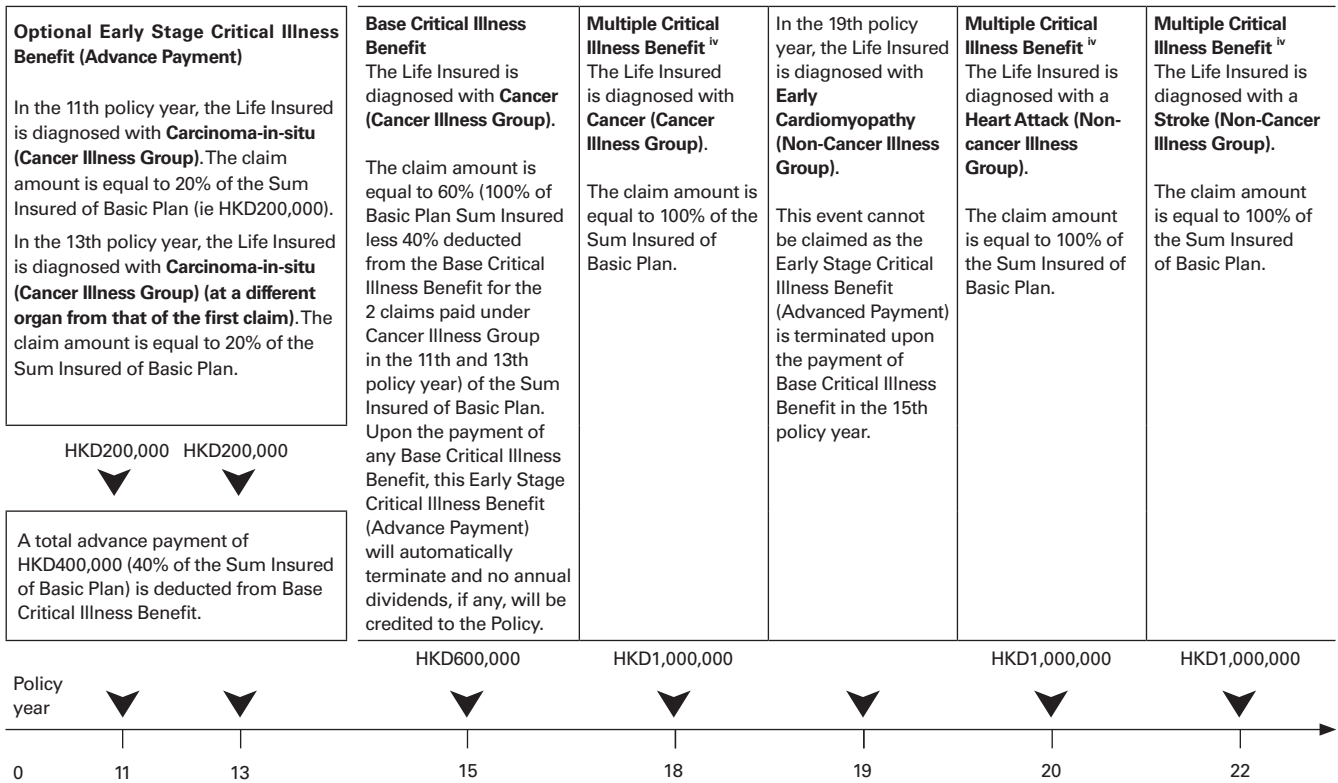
**Optional Early Stage Critical Illness Benefit (Advance Payment)**

In the 11th policy year, the Life Insured is diagnosed with **Carcinoma-in-situ (Cancer Illness Group)**. The claim amount is equal to 20% of the Sum Insured of Basic Plan (ie HKD200,000).

In the 13th policy year, the Life Insured is diagnosed with **Carcinoma-in-situ (Cancer Illness Group) (at a different organ from that of the first claim)**. The claim amount is equal to 20% of the Sum Insured of Basic Plan.

HKD200,000 HKD200,000

A total advance payment of HKD400,000 (40% of the Sum Insured of Basic Plan) is deducted from Base Critical Illness Benefit.

**Base Critical Illness Benefit**
The Life Insured is diagnosed with **Cancer (Cancer Illness Group).**

The claim amount is equal to 60% (100% of Basic Plan Sum Insured less 40% deducted from the Base Critical Illness Benefit for the 2 claims paid under Cancer Illness Group in the 11th and 13th policy year) of the Sum Insured of Basic Plan. Upon the payment of any Base Critical Illness Benefit, this Early Stage Critical Illness Benefit (Advance Payment) will automatically terminate and no annual dividends, if any, will be credited to the Policy.

**Multiple Critical Illness Benefit $^{iv}$**
The Life Insured is diagnosed with **Cancer (Cancer Illness Group)**.

The claim amount is equal to 100% of the Sum Insured of Basic Plan.

In the 19th policy year, the Life Insured is diagnosed with **Early Cardiomyopathy (Non-Cancer Illness Group).**

This event cannot be claimed as the Early Stage Critical Illness Benefit (Advanced Payment) is terminated upon the payment of Base Critical Illness Benefit in the 15th policy year.

**Multiple Critical Illness Benefit $^{iv}$**
The Life Insured is diagnosed with a **Heart Attack (Non-cancer Illness Group).**

The claim amount is equal to 100% of the Sum Insured of Basic Plan.

**Multiple Critical Illness Benefit $^{iv}$**
The Life Insured is diagnosed with a **Stroke (Non-Cancer Illness Group).**

The claim amount is equal to 100% of the Sum Insured of Basic Plan.

HKD600,000 HKD1,000,000 HKD1,000,000 HKD1,000,000

Policy year

0 11 13 15 18 19 20 22